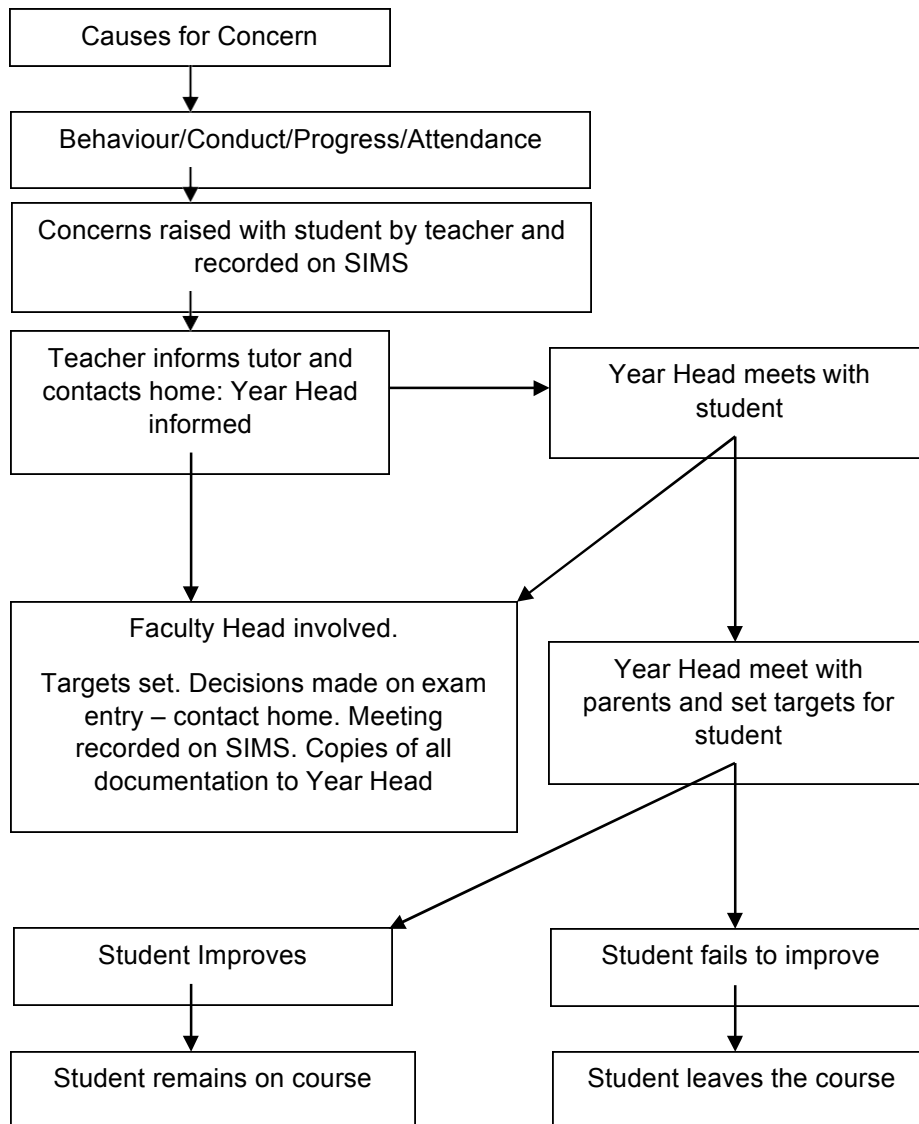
Causes for Concern

Behaviour/Conduct/Progress/Attendance

Concerns raised with student by teacher and recorded on SIMS

Teacher informs tutor and contacts home: Year Head informed

Year Head meets with student

Faculty Head involved.

Targets set. Decisions made on exam entry – contact home. Meeting recorded on SIMS. Copies of all documentation to Year Head

Year Head meet with parents and set targets for student

Student Improves

Student fails to improve

Student remains on course

Student leaves the course